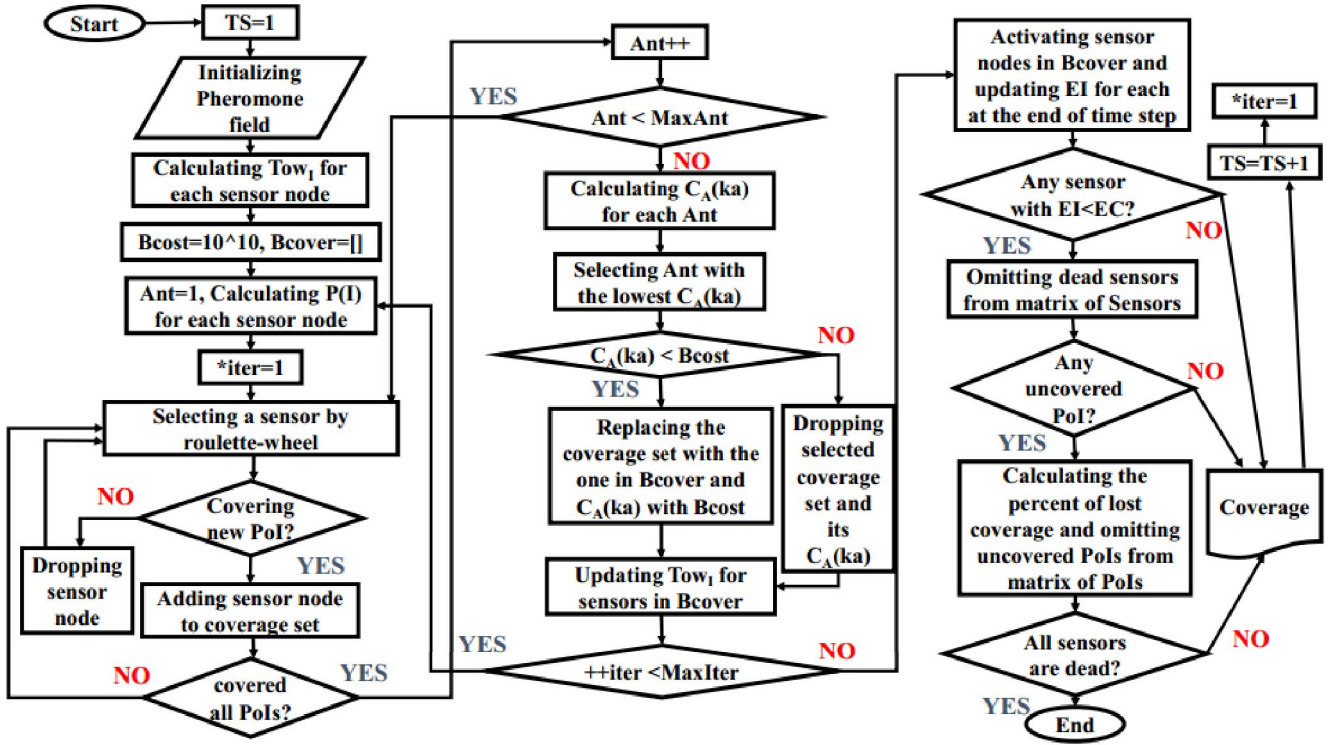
Start

TS=1

Initializing Pheromone field

Calculating $Tow_I$ for each sensor node

Bcost=10^10, Bcover=[]

Ant=1, Calculating P(I) for each sensor node

*iter=1

Selecting a sensor by roulette-wheel

Covering new PoI?

NO

Dropping sensor node

YES

Adding sensor node to coverage set

covered all PoIs?

NO

YES

Ant++

YES

Ant < MaxAnt

NO

Calculating $C_A$(ka) for each Ant

Selecting Ant with the lowest $C_A$(ka)

$C_A$(ka) < Bcost

NO

YES

Replacing the coverage set with the one in Bcover and $C_A$(ka) with Bcost

Dropping selected coverage set and its $C_A$(ka)

Updating $Tow_I$ for sensors in Bcover

YES

++iter <MaxIter

NO

Activating sensor nodes in Bcover and updating EI for each at the end of time step

Any sensor with EI<EC?

YES

NO

Omitting dead sensors from matrix of Sensors

Any uncovered PoI?

NO

YES

Calculating the percent of lost coverage and omitting uncovered PoIs from matrix of PoIs

All sensors are dead?

NO

YES

End

*iter=1

TS=TS+1

Coverage